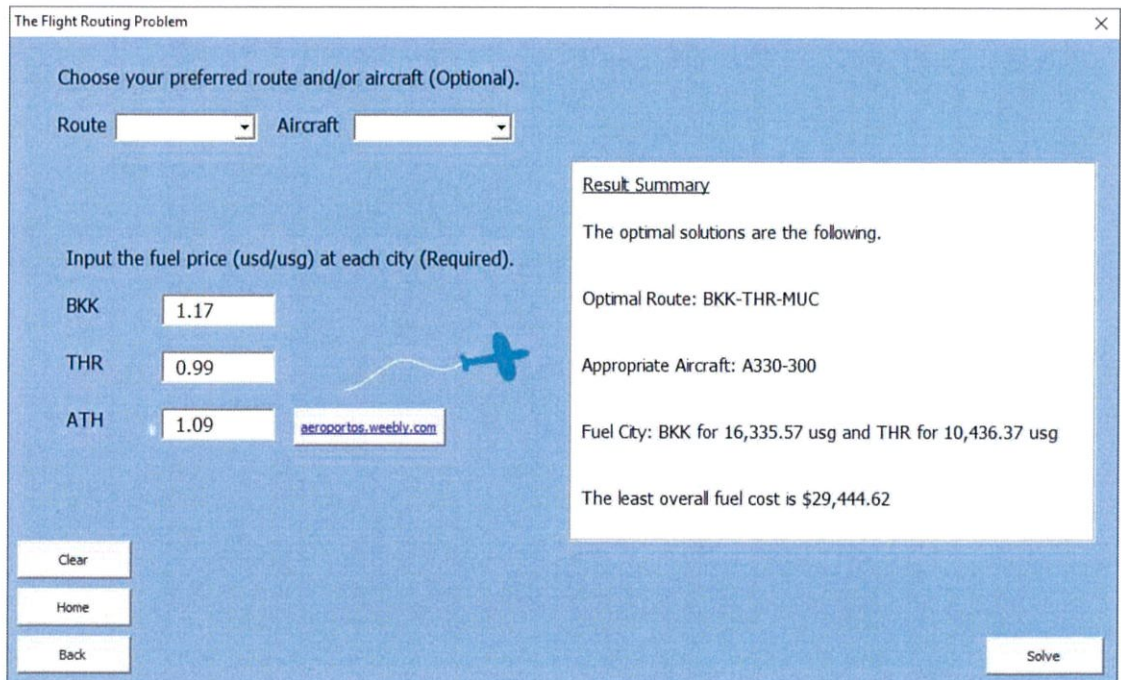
The Flight Routing Problem

×

Choose your preferred route and/or aircraft (Optional).

Route

Aircraft

Input the fuel price (usd/usg) at each city (Required).

| | |
|---|---|
| BKK | 1.17 |
| THR | 0.99 |
| ATH | 1.09 |

aeroportos.weebly.com

Result Summary

The optimal solutions are the following.

Optimal Route: BKK-THR-MUC

Appropriate Aircraft: A330-300

Fuel City: BKK for 16,335.57 usg and THR for 10,436.37 usg

The least overall fuel cost is $29,444.62

Clear

Home

Back

Solve